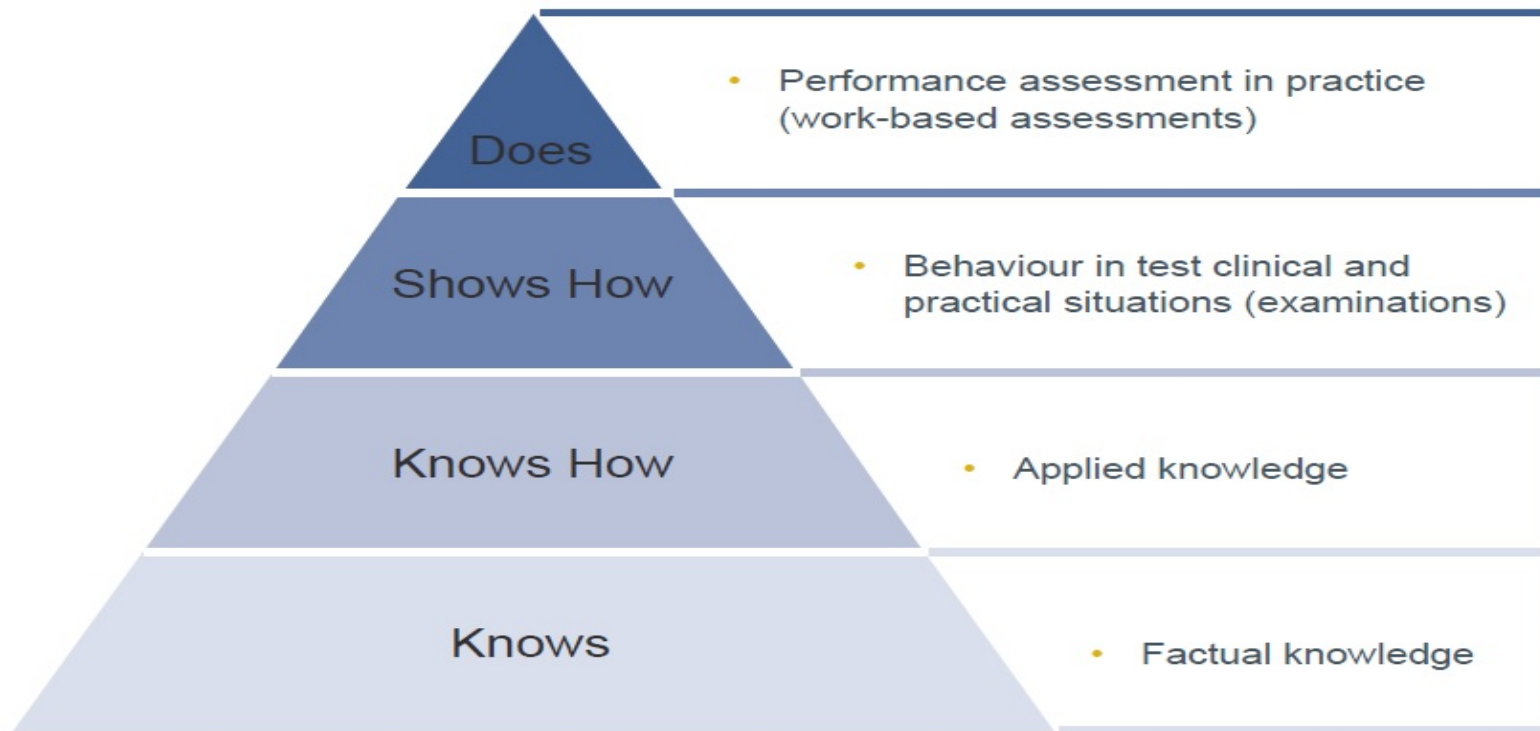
Does

• Performance assessment in practice (work-based assessments)

Shows How

• Behaviour in test clinical and practical situations (examinations)

Knows How

• Applied knowledge

Knows

• Factual knowledge